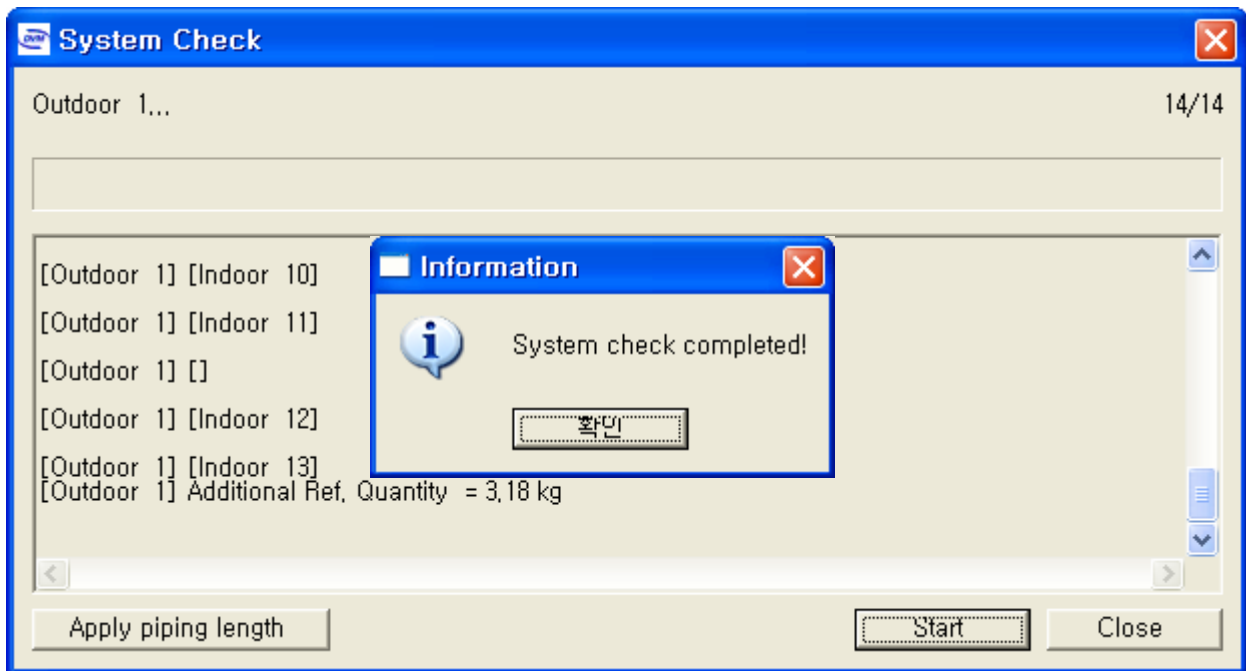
System Check

Outdoor 1...

14/14

[Outdoor 1] [Indoor 10]

[Outdoor 1] [Indoor 11]

[Outdoor 1] []

[Outdoor 1] [Indoor 12]

[Outdoor 1] [Indoor 13]
[Outdoor 1] Additional Ref. Quantity = 3.18 kg

Information

System check completed!

확인

Apply piping length

Start

Close